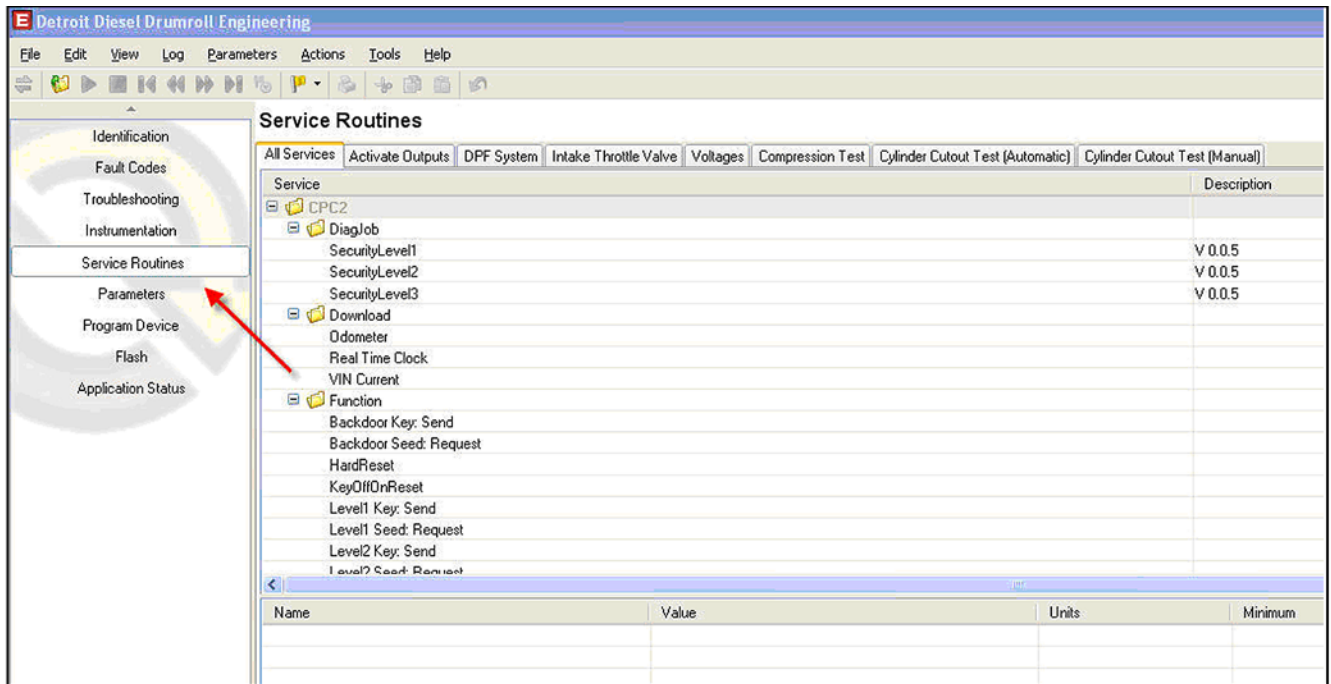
Detroit Diesel Drumroll Engineering

File Edit View Log Parameters Actions Tools Help

Identification
Fault Codes
Troubleshooting
Instrumentation
Service Routines
Parameters
Program Device
Flash
Application Status

Service Routines

All Services | Activate Outputs | DPF System | Intake Throttle Valve | Voltages | Compression Test | Cylinder Cutout Test (Automatic) | Cylinder Cutout Test (Manual)

| Service | Description |
|---|---|
| CPC2 | |
| DiagJob | |
| SecurityLevel1 | V 0.0.5 |
| SecurityLevel2 | V 0.0.5 |
| SecurityLevel3 | V 0.0.5 |
| Download | |
| Odometer | |
| Real Time Clock | |
| VIN Current | |
| Function | |
| Backdoor Key: Send | |
| Backdoor Seed: Request | |
| HardReset | |
| KeyOffOnReset | |
| Level1 Key: Send | |
| Level1 Seed: Request | |
| Level2 Key: Send | |
| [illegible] | |

| Name | Value | Units | Minimum |
|---|---|---|---|
| | | | |